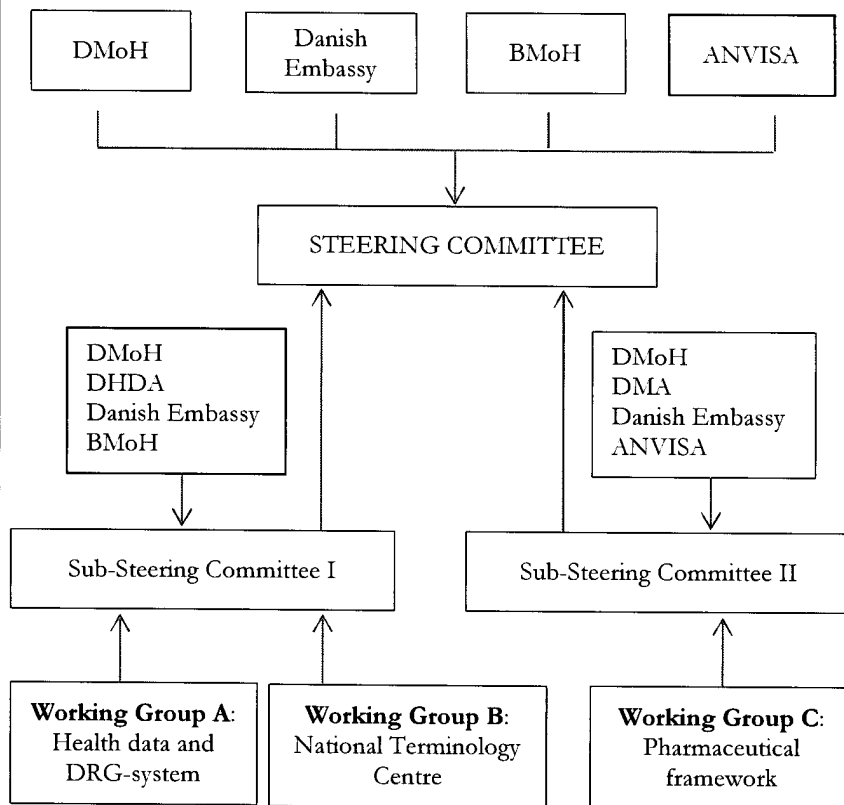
DMoH

Danish Embassy

BMoH

ANVISA

STEERING COMMITTEE

DMoH
DHDA
Danish Embassy
BMoH

DMoH
DMA
Danish Embassy
ANVISA

Sub-Steering Committee I

Sub-Steering Committee II

**Working Group A**: Health data and DRG-system

**Working Group B**: National Terminology Centre

**Working Group C**: Pharmaceutical framework